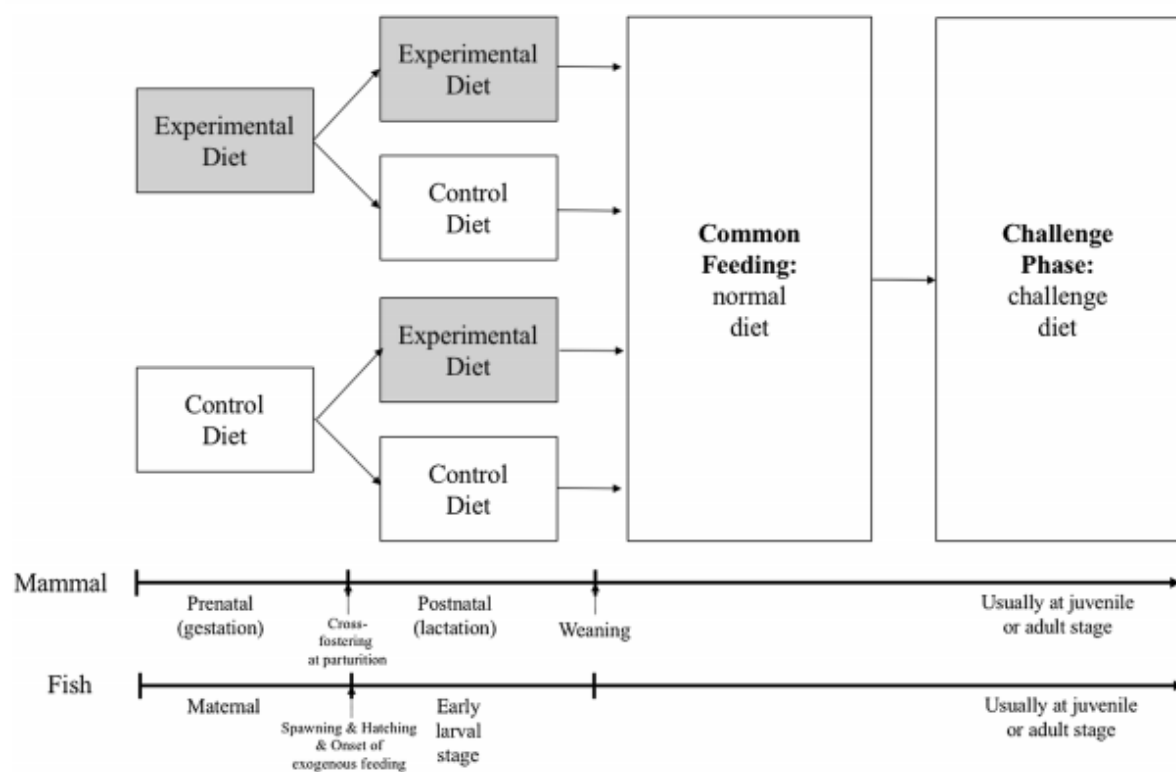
Experimental Diet

Experimental Diet

Control Diet

Control Diet

Experimental Diet

Control Diet

**Common Feeding:** normal diet

**Challenge Phase:** challenge diet

Mammal

Prenatal (gestation)

Cross-fostering at parturition

Postnatal (lactation)

Weaning

Usually at juvenile or adult stage

Fish

Maternal

Spawning & Hatching & Onset of exogenous feeding

Early larval stage

Usually at juvenile or adult stage